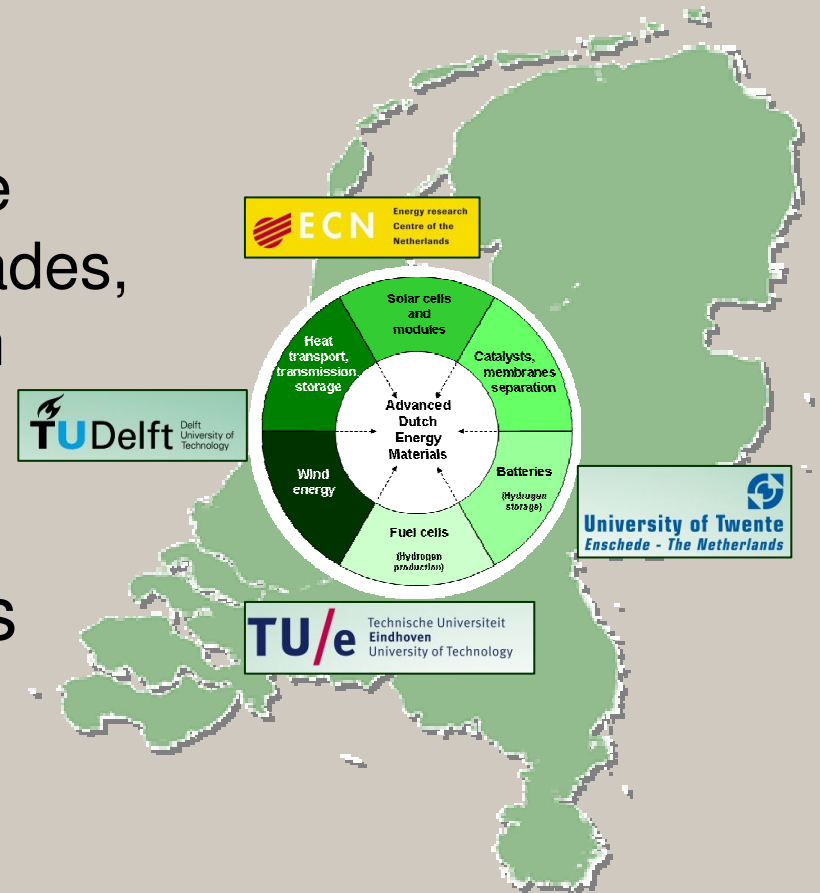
e
ades,
n

s

ECN Energy research Centre of the Netherlands

TUDelft Delft University of Technology

Solar cells and modules

Catalysts, membranes separation

Batteries (Hydrogen storage)

Fuel cells (Hydrogen production)

Wind energy

Heat transport, transmission storage

Advanced Dutch Energy Materials

University of Twente Enschede - The Netherlands

TU/e Technische Universiteit Eindhoven University of Technology